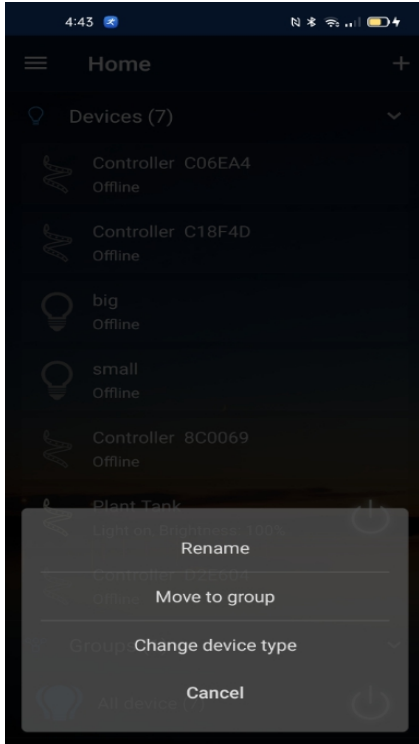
4:43

Home

Devices (7)

Controller C06EA4
Offline

Controller C18F4D
Offline

big
Offline

small
Offline

Controller 8C0069
Offline

Plant Tank
Light on, Brightness: 100%

Controller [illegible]
Offline

Group

All device (7)

Rename

Move to group

Change device type

Cancel